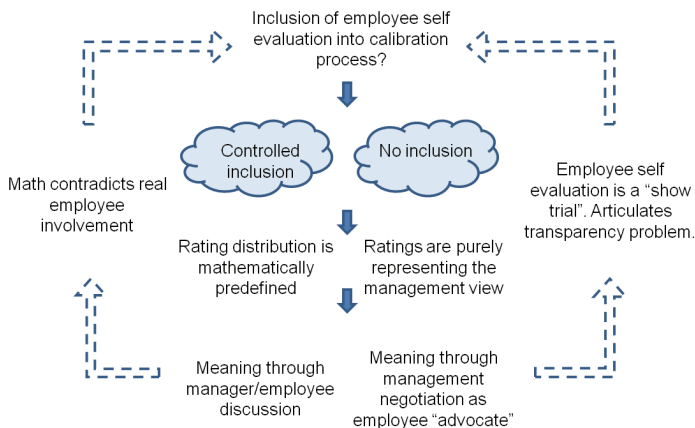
Inclusion of employee self evaluation into calibration process?

Controlled inclusion

No inclusion

Math contradicts real employee involvement

Employee self evaluation is a “show trial”. Articulates transparency problem.

Rating distribution is mathematically predefined

Ratings are purely representing the management view

Meaning through manager/employee discussion

Meaning through management negotiation as employee “advocate”